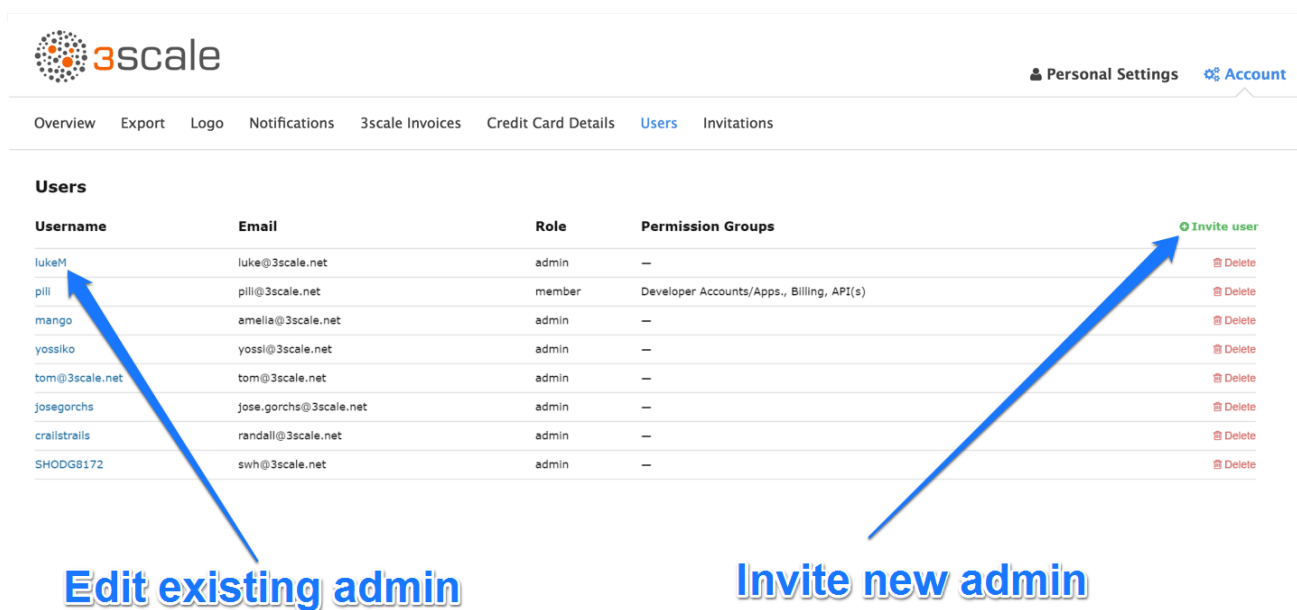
3scale

Personal Settings Account

Overview Export Logo Notifications 3scale Invoices Credit Card Details Users Invitations

Users

| Username | Email | Role | Permission Groups | Invite user |
|---|---|---|---|---|
| lukeM | luke@3scale.net | admin | — | Delete |
| pili | pili@3scale.net | member | Developer Accounts/Apps., Billing, API(s) | Delete |
| mango | amelia@3scale.net | admin | — | Delete |
| yossiko | yossi@3scale.net | admin | — | Delete |
| tom@3scale.net | tom@3scale.net | admin | — | Delete |
| josegorchs | jose.gorchs@3scale.net | admin | — | Delete |
| crailstrails | randall@3scale.net | admin | — | Delete |
| SHODG8172 | swh@3scale.net | admin | — | Delete |

Edit existing admin

Invite new admin